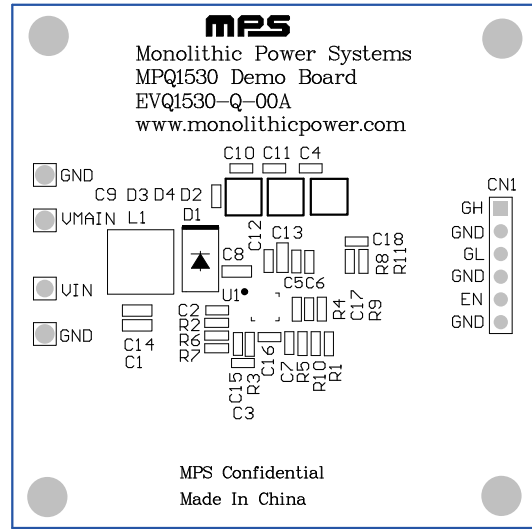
MPS
Monolithic Power Systems
MPQ1530 Demo Board
EVQ1530-Q-00A
www.monolithicpower.com

GND
VMAIN
VIN
GND

C9 D3 D4 D2
L1
D1
C10 C11 C4
C12
C13
C8
C18
R8 R11
C5C6
U1
C17 R4 R9
C2
R2
R6
R7
C14
C1
C15 R3
C16
C7 R5 R10 R1
C3

CN1
GH
GND
GL
GND
EN
GND

MPS Confidential
Made In China